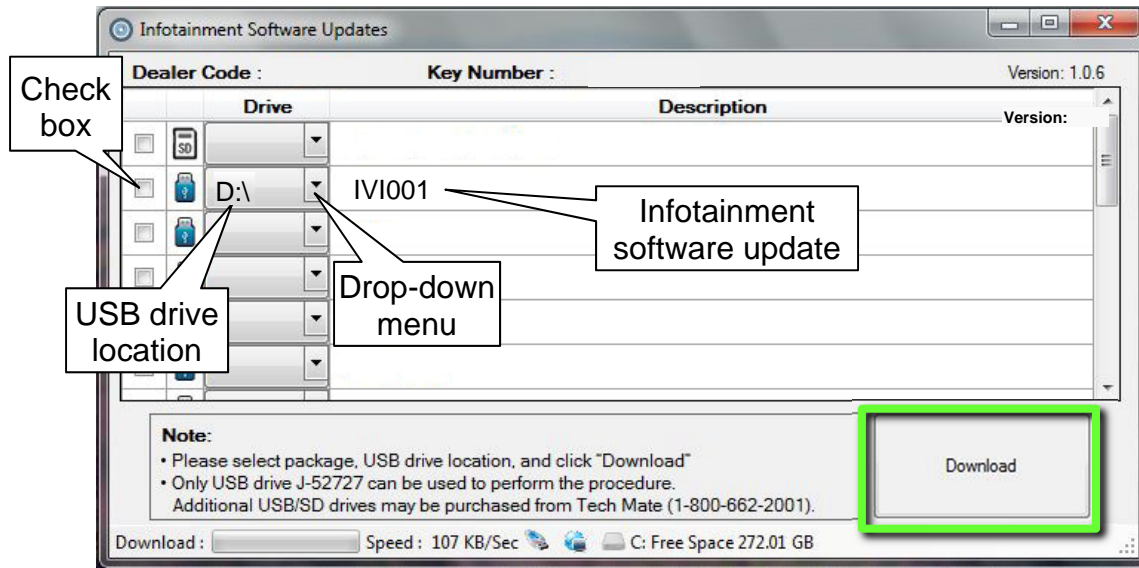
Infotainment Software Updates

Dealer Code :
Key Number :
Version: 1.0.6

Check box

| | | Drive | Description |
|---|---|---|---|
| | SD | | |
| | | D:\ | IVI001 |

Version:

Infotainment software update

Drop-down menu

USB drive location

Note:
• Please select package, USB drive location, and click "Download"
• Only USB drive J-52727 can be used to perform the procedure.
Additional USB/SD drives may be purchased from Tech Mate (1-800-662-2001).

Download

Download :
Speed : 107 KB/Sec
C: Free Space 272.01 GB